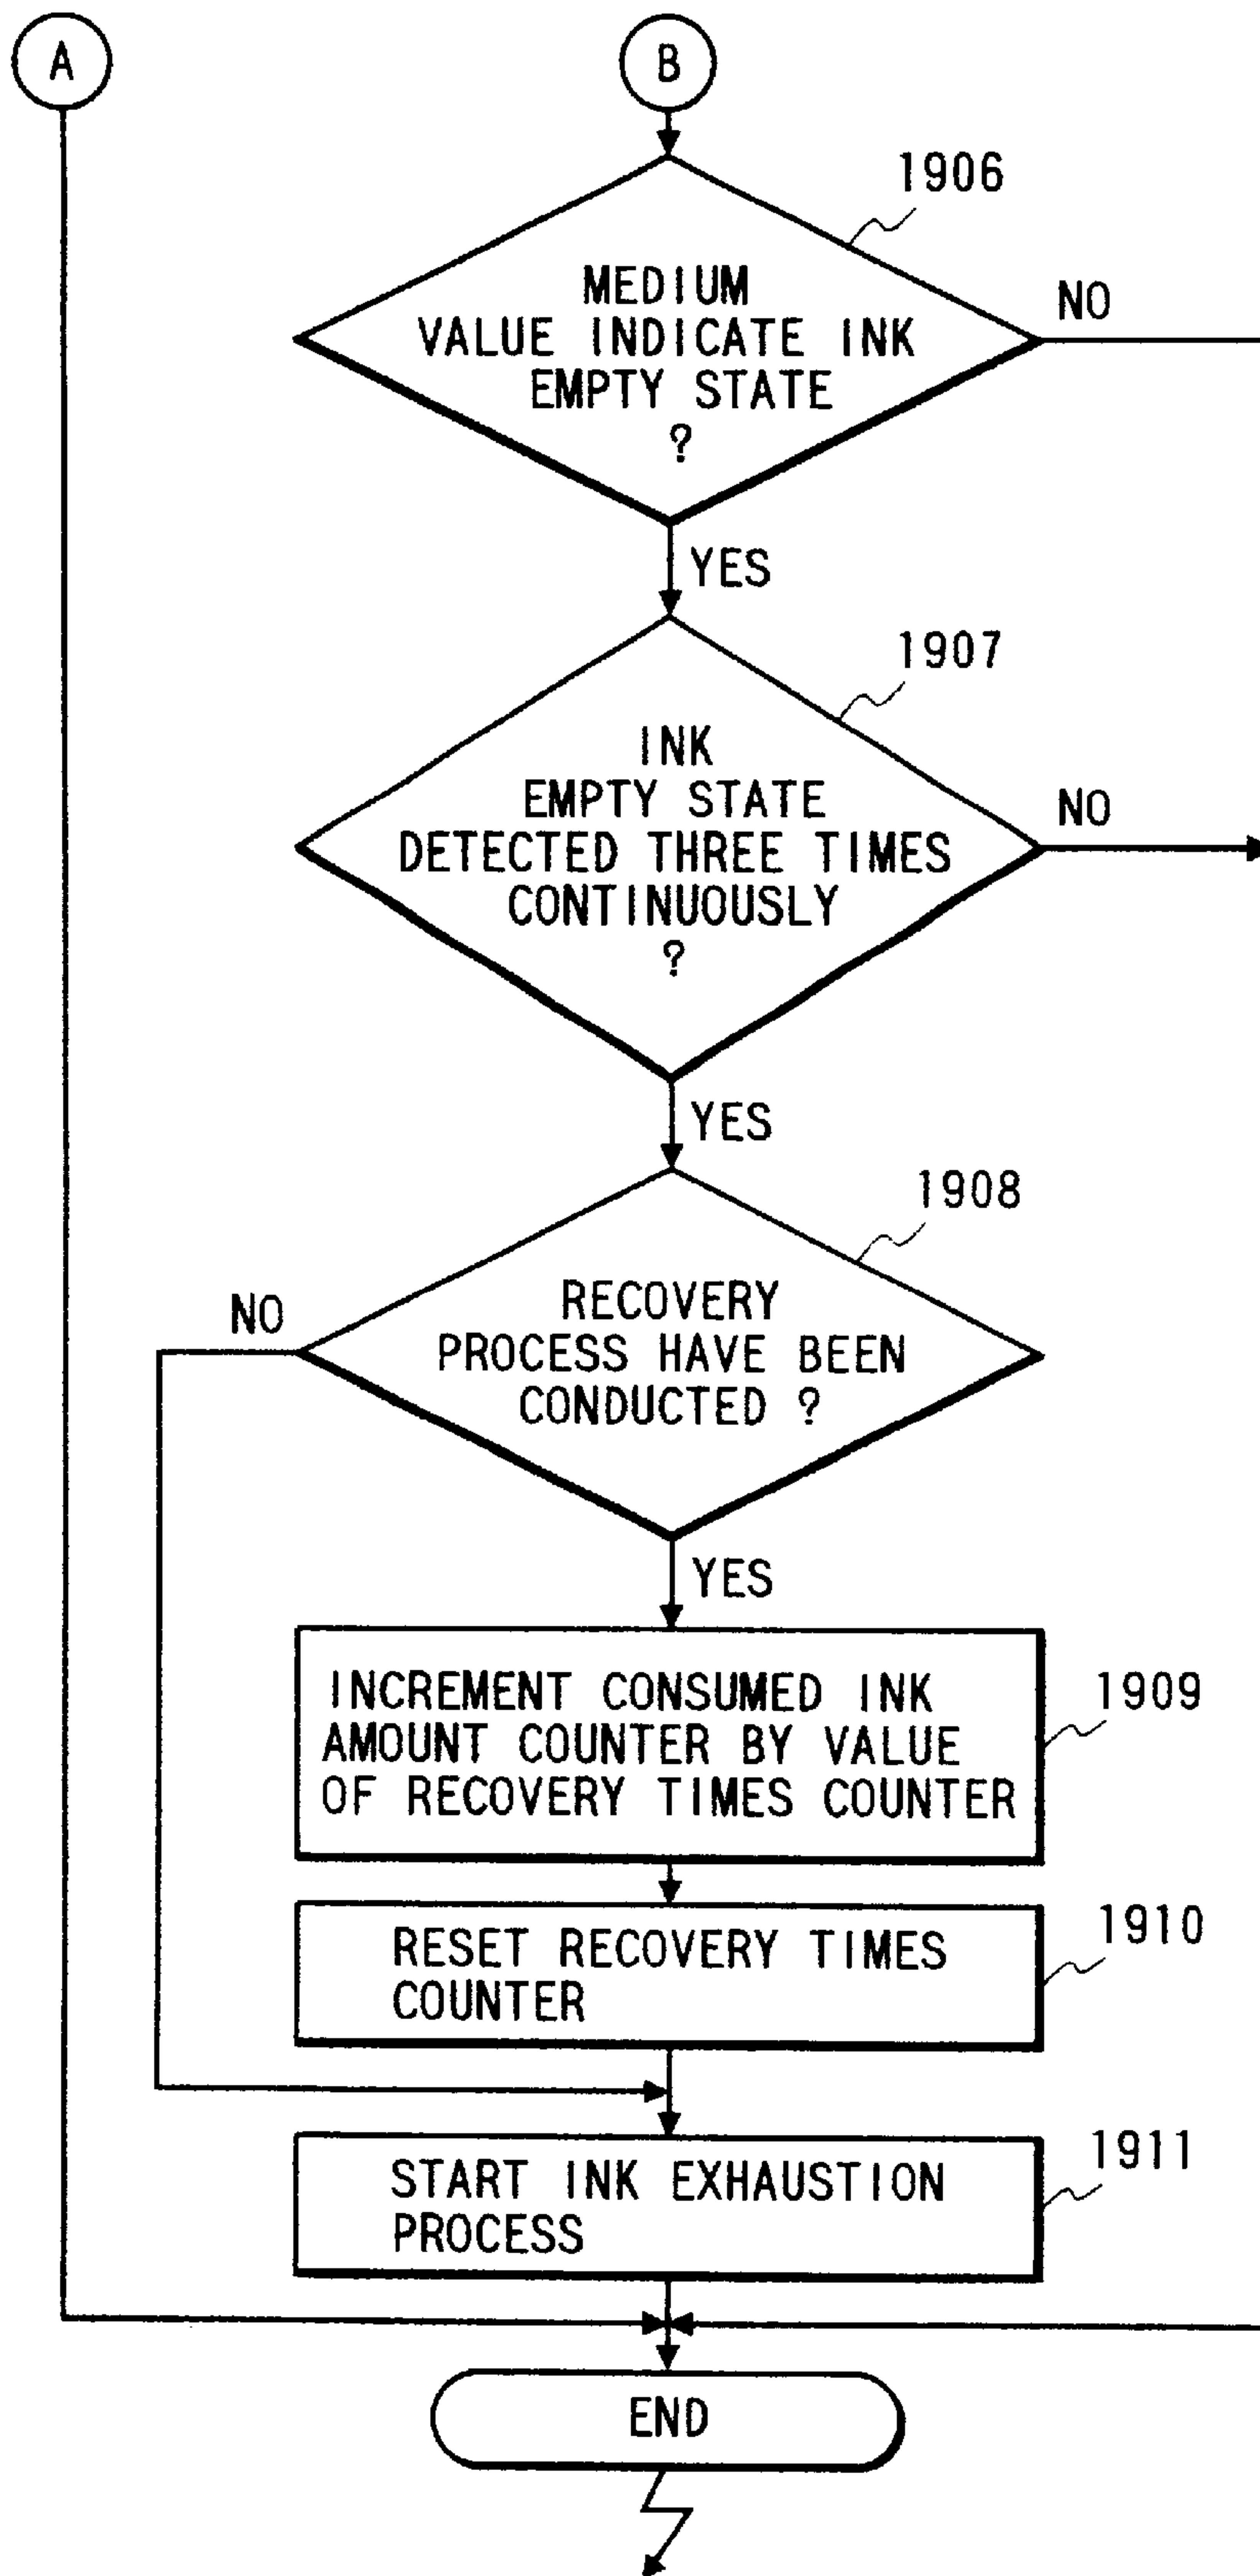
A

B

1906

MEDIUM VALUE INDICATE INK EMPTY STATE ?

NO

YES

1907

INK EMPTY STATE DETECTED THREE TIMES CONTINUOUSLY ?

NO

YES

1908

NO

RECOVERY PROCESS HAVE BEEN CONDUCTED ?

YES

INCREMENT CONSUMED INK AMOUNT COUNTER BY VALUE OF RECOVERY TIMES COUNTER

1909

RESET RECOVERY TIMES COUNTER

1910

START INK EXHAUSTION PROCESS

1911

END